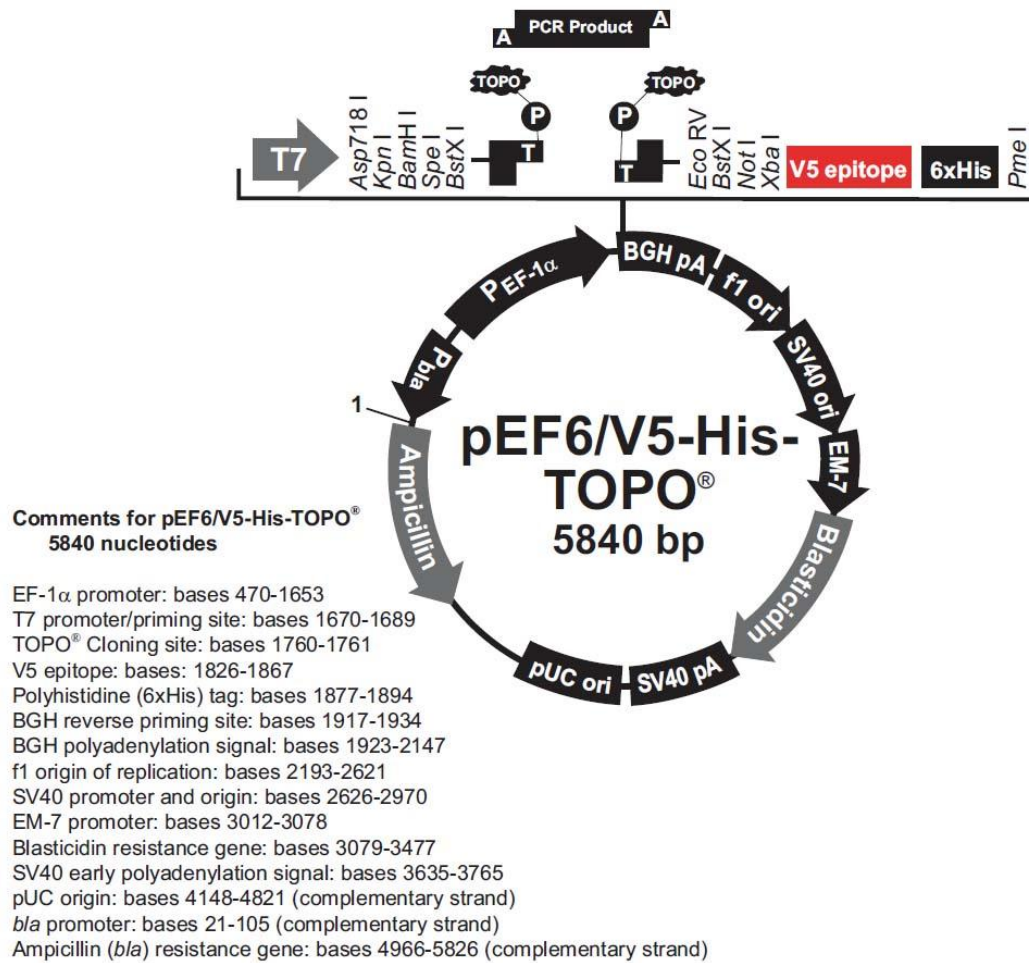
A PCR Product A

TOPO
P
T

TOPO
P
T

T7
Asp718 I
Kpn I
BamH I
Spe I
BstX I

Eco RV
BstX I
Not I
Xba I
V5 epitope
6xHis
Pme I

P$_{EF-1\alpha}$
BGH pA
f1 ori
SV40 ori
EM-7
Blasticidin
SV40 pA
pUC ori
Ampicillin
P$_{bla}$
1

pEF6/V5-His-TOPO®
5840 bp

Comments for pEF6/V5-His-TOPO®
5840 nucleotides

EF-1$\alpha$ promoter: bases 470-1653
T7 promoter/priming site: bases 1670-1689
TOPO® Cloning site: bases 1760-1761
V5 epitope: bases: 1826-1867
Polyhistidine (6xHis) tag: bases 1877-1894
BGH reverse priming site: bases 1917-1934
BGH polyadenylation signal: bases 1923-2147
f1 origin of replication: bases 2193-2621
SV40 promoter and origin: bases 2626-2970
EM-7 promoter: bases 3012-3078
Blasticidin resistance gene: bases 3079-3477
SV40 early polyadenylation signal: bases 3635-3765
pUC origin: bases 4148-4821 (complementary strand)
bla promoter: bases 21-105 (complementary strand)
Ampicillin (bla) resistance gene: bases 4966-5826 (complementary strand)